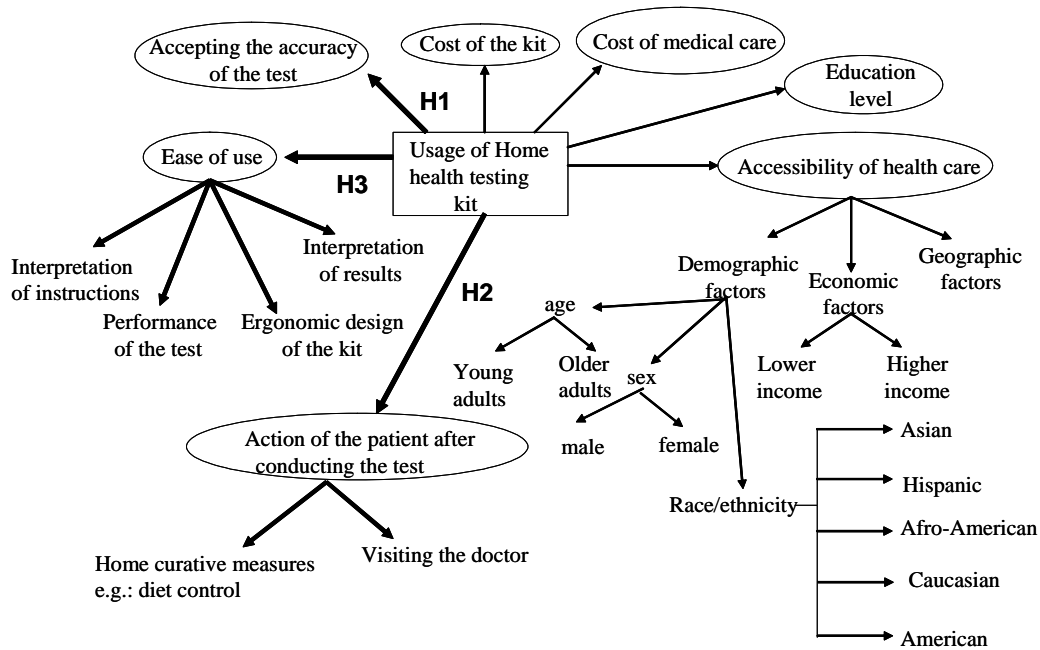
Accepting the accuracy of the test

Cost of the kit

Cost of medical care

Education level

H1

Usage of Home health testing kit

Ease of use

H3

Accessibility of health care

Interpretation of instructions

Performance of the test

Ergonomic design of the kit

Interpretation of results

H2

Demographic factors

Economic factors

Geographic factors

age

Young adults

Older adults

sex

male

female

Lower income

Higher income

Action of the patient after conducting the test

Home curative measures e.g.: diet control

Visiting the doctor

Race/ethnicity

Asian

Hispanic

Afro-American

Caucasian

American